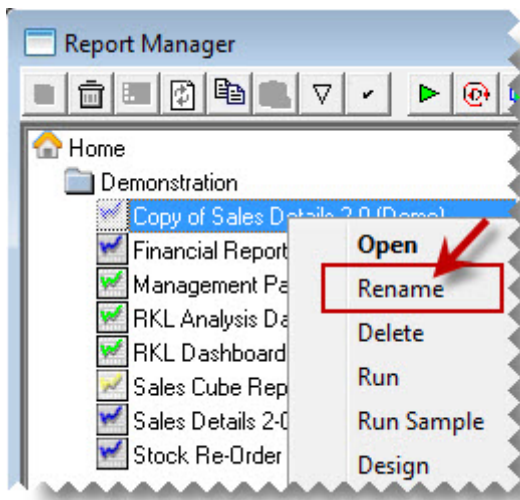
Report Manager

Home
Demonstration
Copy of Sales Details 2.0 (Demo)
Financial Report
Management Pa
RKL Analysis Da
RKL Dashboard
Sales Cube Rep
Sales Details 2-0
Stock Re-Order

Open
Rename
Delete
Run
Run Sample
Design